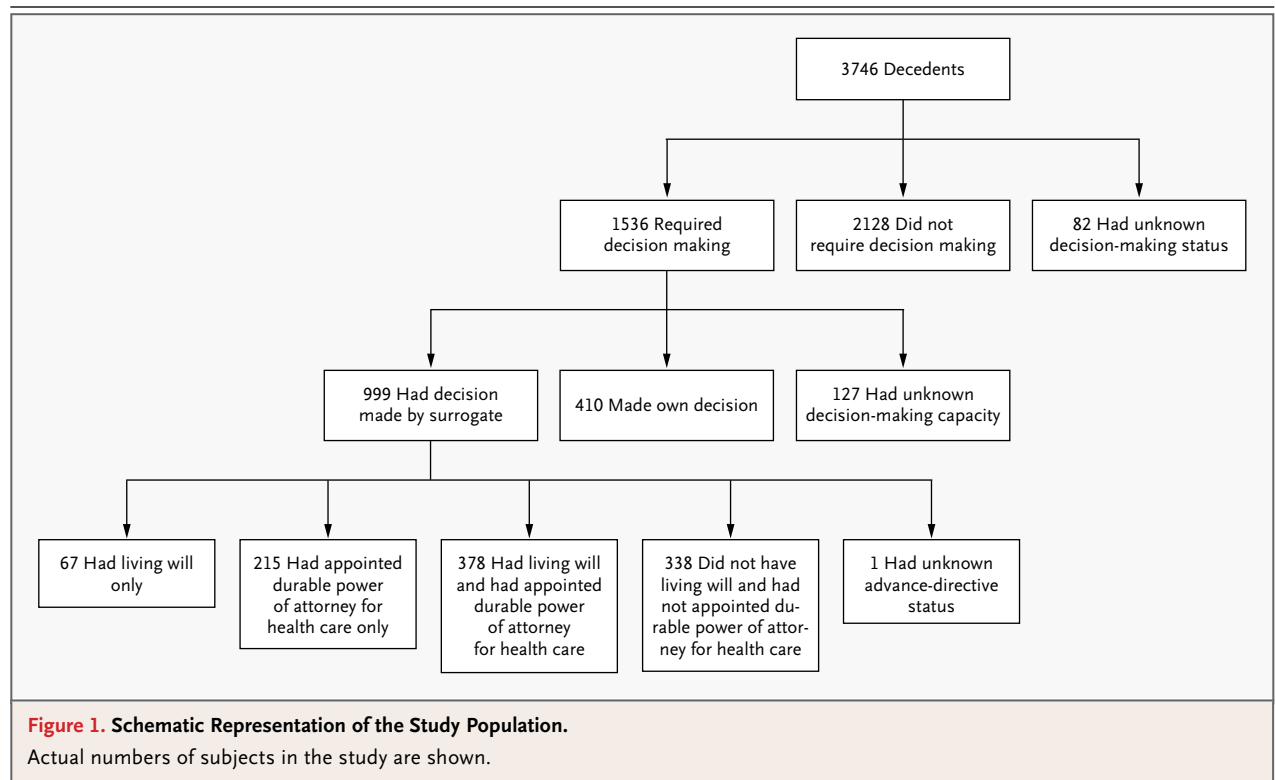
3746 Decedents

1536 Required decision making

2128 Did not require decision making

82 Had unknown decision-making status

999 Had decision made by surrogate

410 Made own decision

127 Had unknown decision-making capacity

67 Had living will only

215 Had appointed durable power of attorney for health care only

378 Had living will and had appointed durable power of attorney for health care

338 Did not have living will and had not appointed durable power of attorney for health care

1 Had unknown advance-directive status

Figure 1. Schematic Representation of the Study Population.

Actual numbers of subjects in the study are shown.